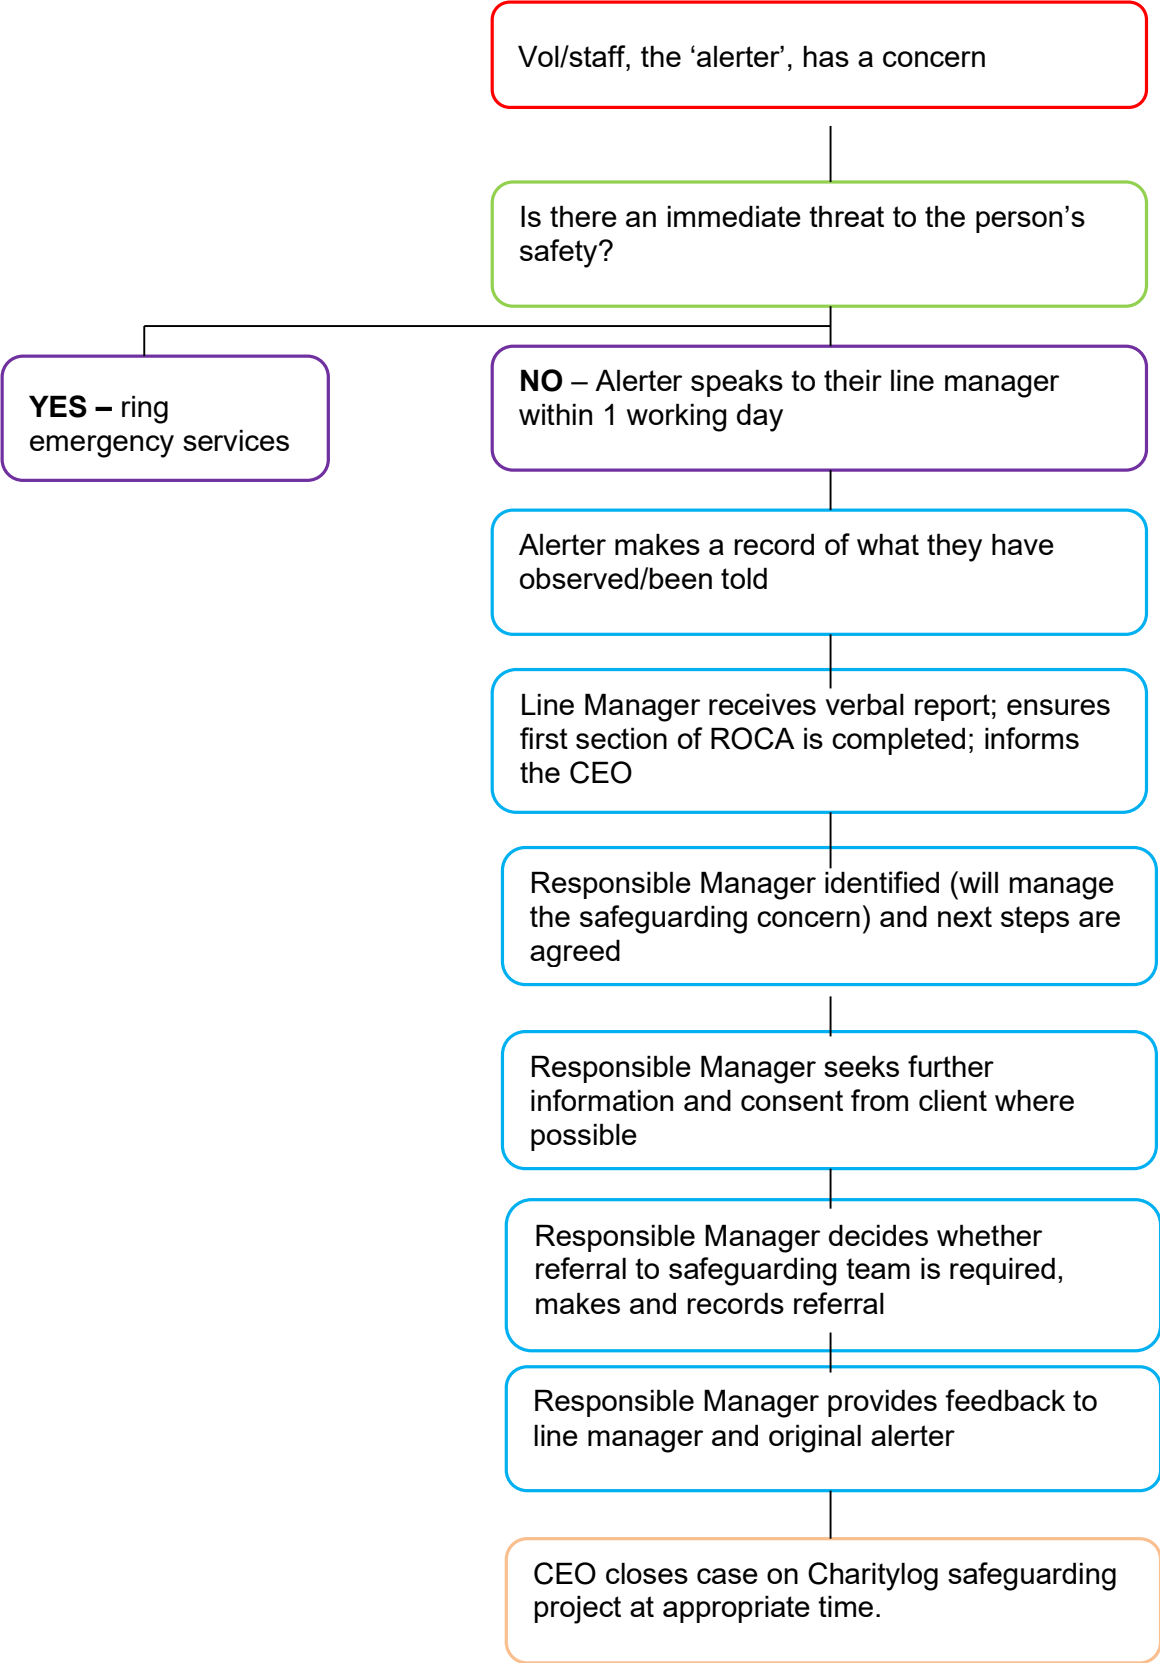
Vol/staff, the ‘alerter’, has a concern

Is there an immediate threat to the person’s safety?

YES – ring emergency services

NO – Alerter speaks to their line manager within 1 working day

Alerter makes a record of what they have observed/been told

Line Manager receives verbal report; ensures first section of ROCA is completed; informs the CEO

Responsible Manager identified (will manage the safeguarding concern) and next steps are agreed

Responsible Manager seeks further information and consent from client where possible

Responsible Manager decides whether referral to safeguarding team is required, makes and records referral

Responsible Manager provides feedback to line manager and original alerter

CEO closes case on Charitylog safeguarding project at appropriate time.